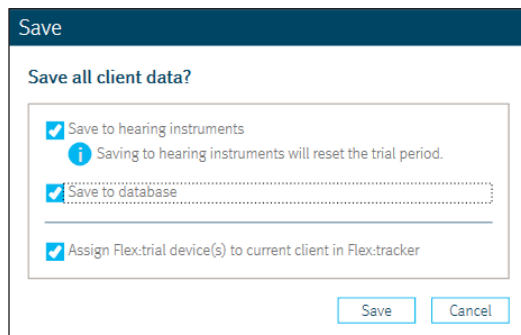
Save

Save all client data?

Save to hearing instruments

Saving to hearing instruments will reset the trial period.

Save to database

Assign Flex:trial device(s) to current client in Flex:tracker

Save Cancel